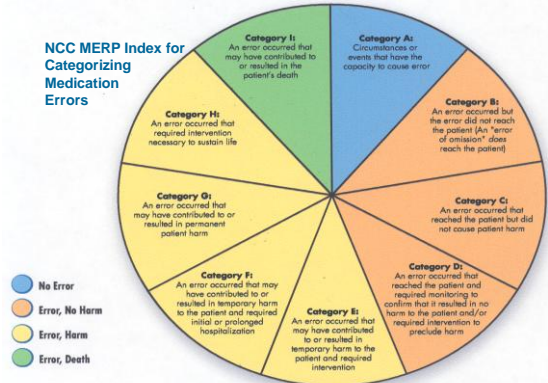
NCC MERP Index for Categorizing Medication Errors

Category I:
An error occurred that may have contributed to or resulted in the patient's death

Category A:
Circumstances or events that have the capacity to cause error

Category B:
An error occurred but the error did not reach the patient (An "error of omission" does reach the patient)

Category C:
An error occurred that reached the patient but did not cause patient harm

Category D:
An error occurred that reached the patient and required monitoring to confirm that it resulted in no harm to the patient and/or required intervention to preclude harm

Category E:
An error occurred that may have contributed to or resulted in temporary harm to the patient and required intervention

Category F:
An error occurred that may have contributed to or resulted in temporary harm to the patient and required initial or prolonged hospitalization

Category G:
An error occurred that may have contributed to or resulted in permanent patient harm

Category H:
An error occurred that required intervention necessary to sustain life

No Error
Error, No Harm
Error, Harm
Error, Death